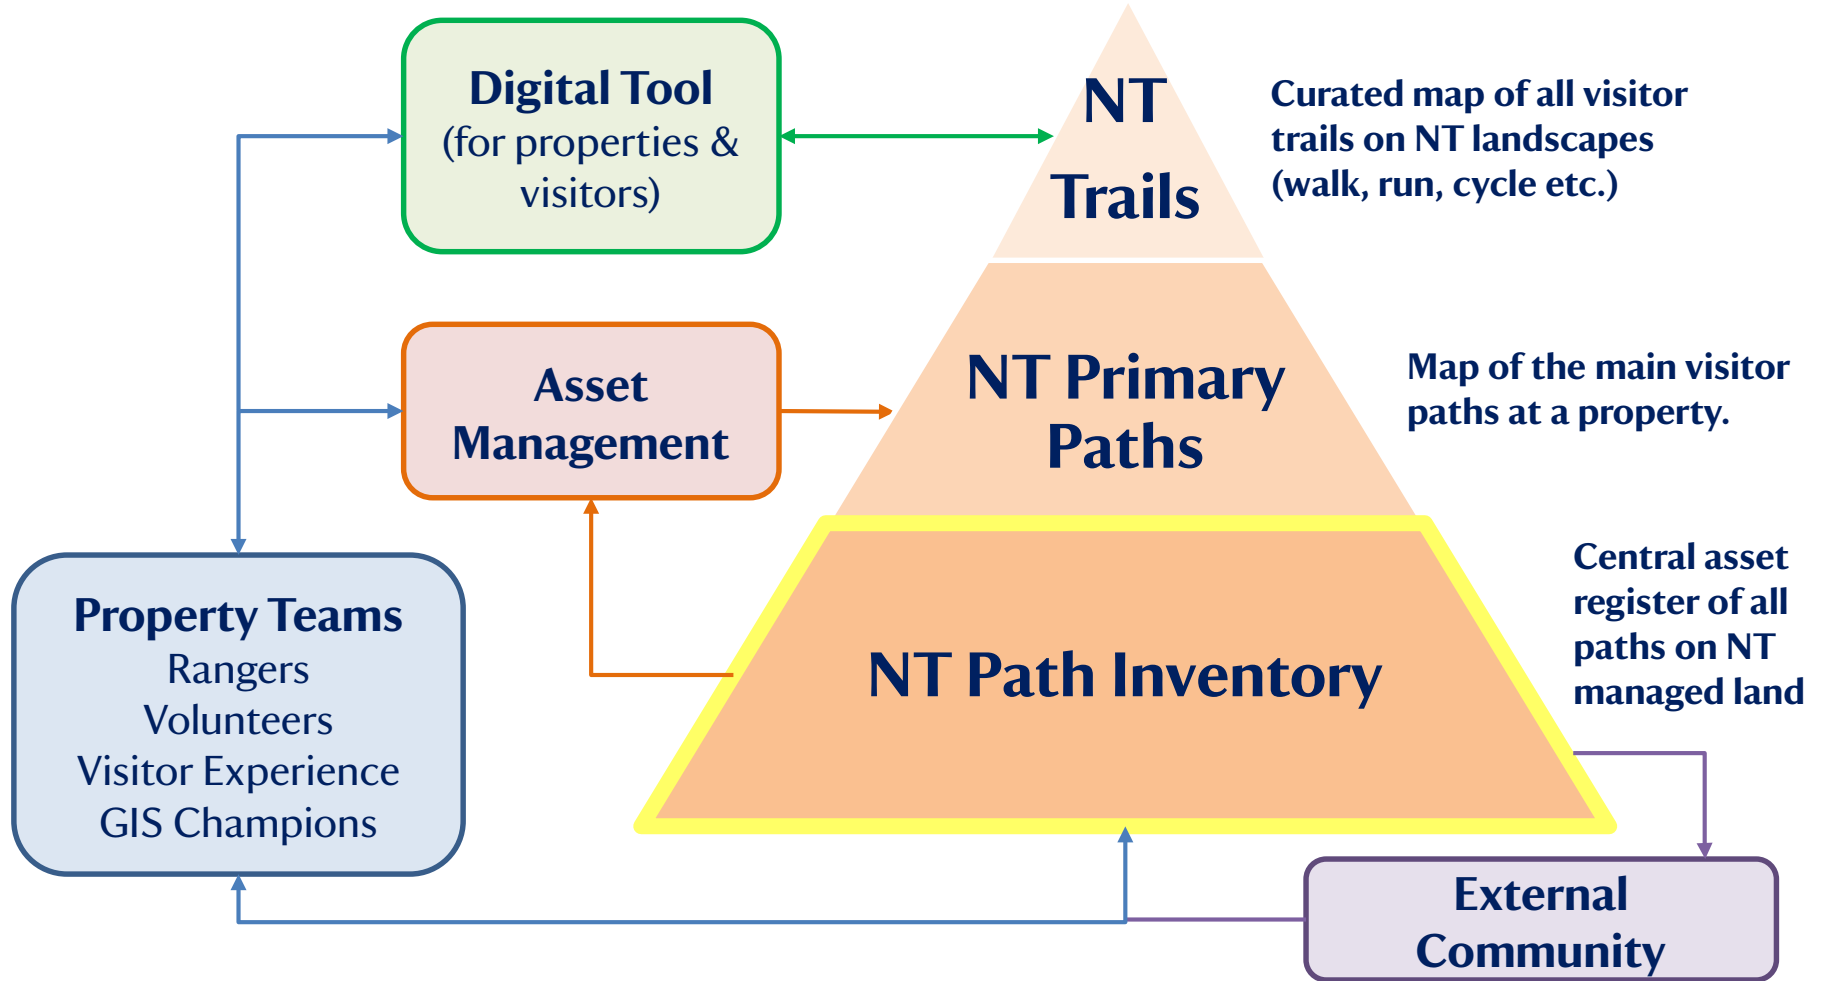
Digital Tool
(for properties & visitors)

Asset Management

Property Teams
Rangers
Volunteers
Visitor Experience
GIS Champions

NT Trails

Curated map of all visitor trails on NT landscapes (walk, run, cycle etc.)

NT Primary Paths

Map of the main visitor paths at a property.

NT Path Inventory

Central asset register of all paths on NT managed land

External Community